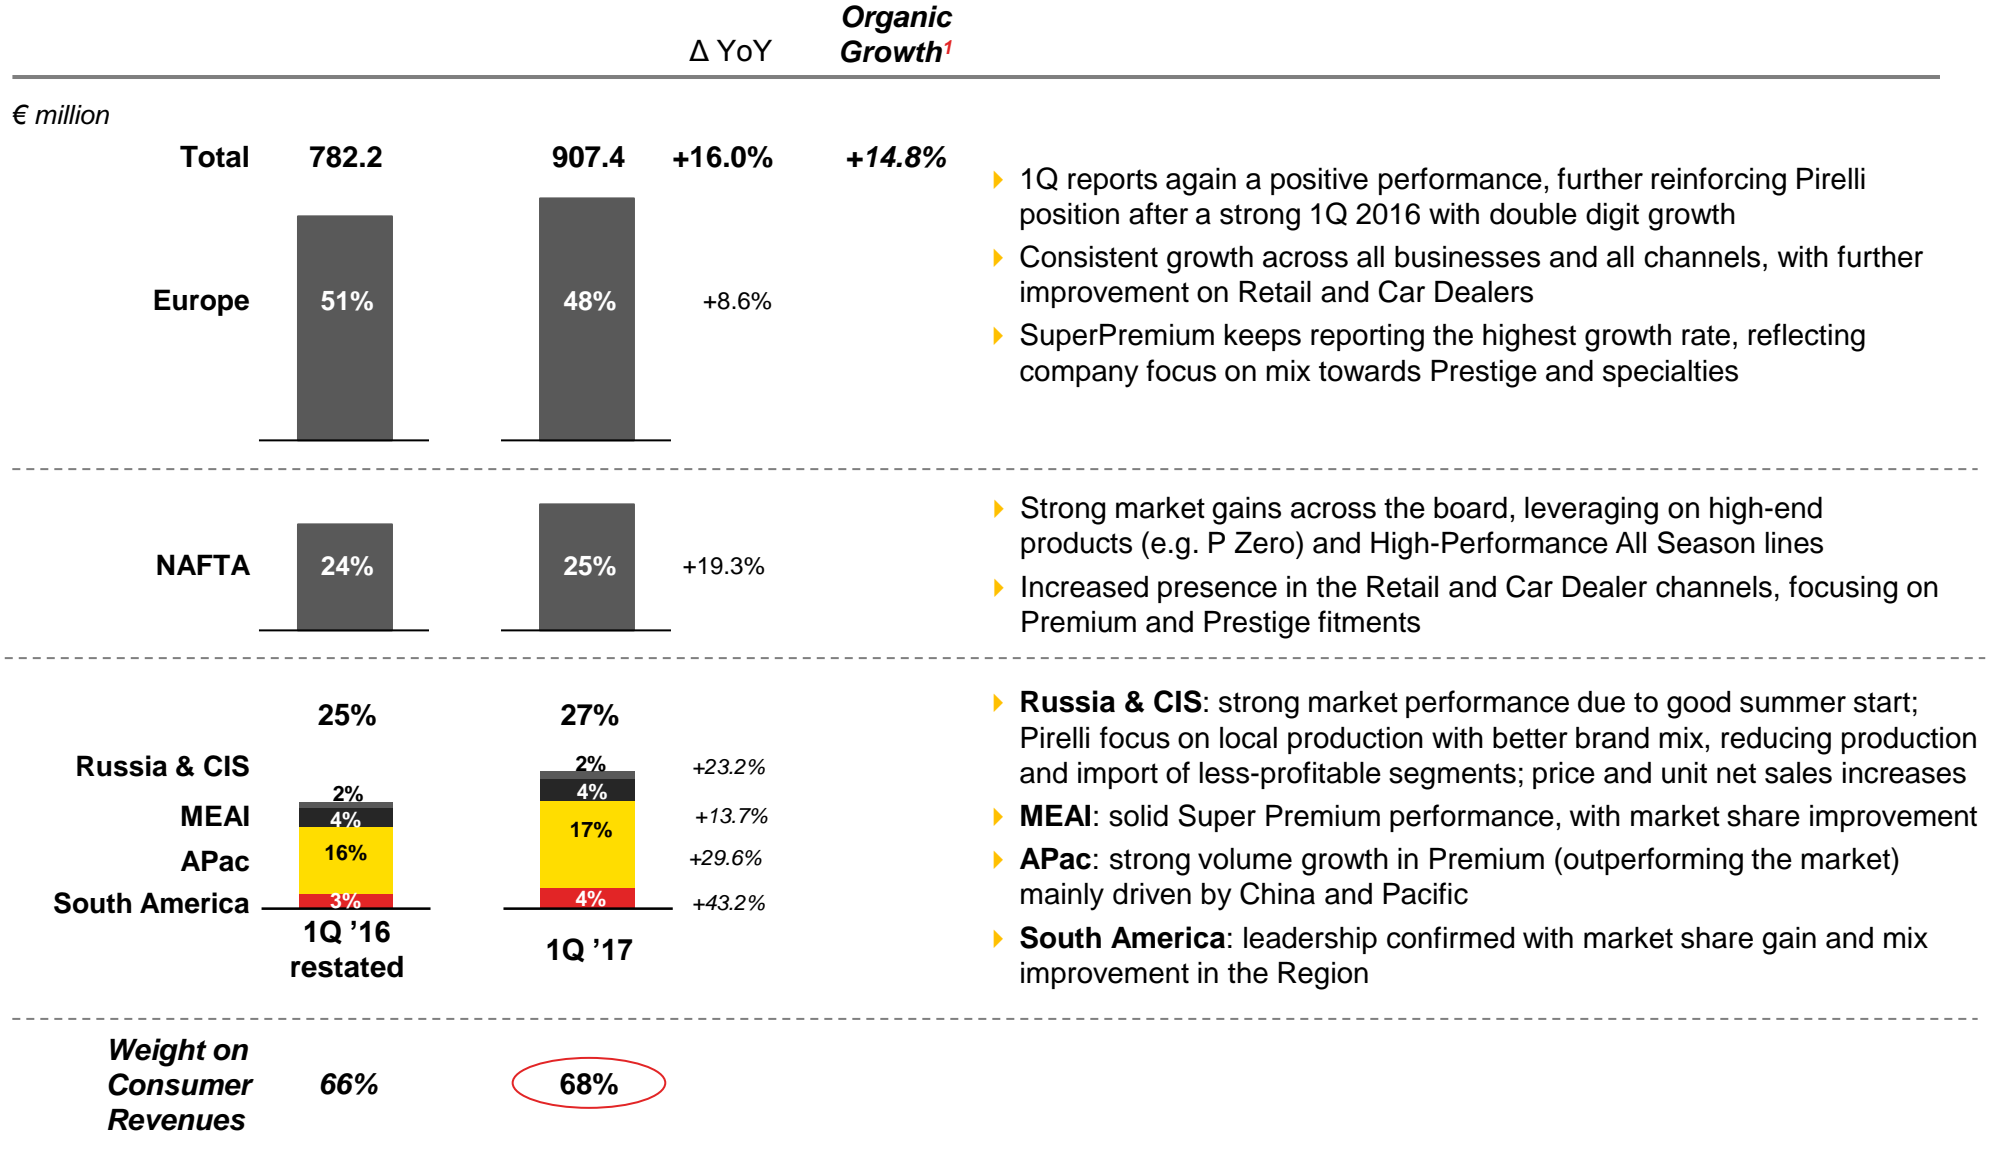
Δ YoY

Organic Growth$^{1}$

€ million

Total 782.2 907.4 +16.0% +14.8%

Europe 51% 48% +8.6%

1Q reports again a positive performance, further reinforcing Pirelli position after a strong 1Q 2016 with double digit growth

Consistent growth across all businesses and all channels, with further improvement on Retail and Car Dealers

SuperPremium keeps reporting the highest growth rate, reflecting company focus on mix towards Prestige and specialties

NAFTA 24% 25% +19.3%

Strong market gains across the board, leveraging on high-end products (e.g. P Zero) and High-Performance All Season lines

Increased presence in the Retail and Car Dealer channels, focusing on Premium and Prestige fitments

25% 27%

Russia & CIS 2% 2% +23.2%

MEAI 4% 4% +13.7%

APac 16% 17% +29.6%

South America 3% 4% +43.2%

1Q '16 restated

1Q '17

Russia & CIS: strong market performance due to good summer start; Pirelli focus on local production with better brand mix, reducing production and import of less-profitable segments; price and unit net sales increases

MEAI: solid Super Premium performance, with market share improvement

APac: strong volume growth in Premium (outperforming the market) mainly driven by China and Pacific

South America: leadership confirmed with market share gain and mix improvement in the Region

Weight on Consumer Revenues 66% 68%